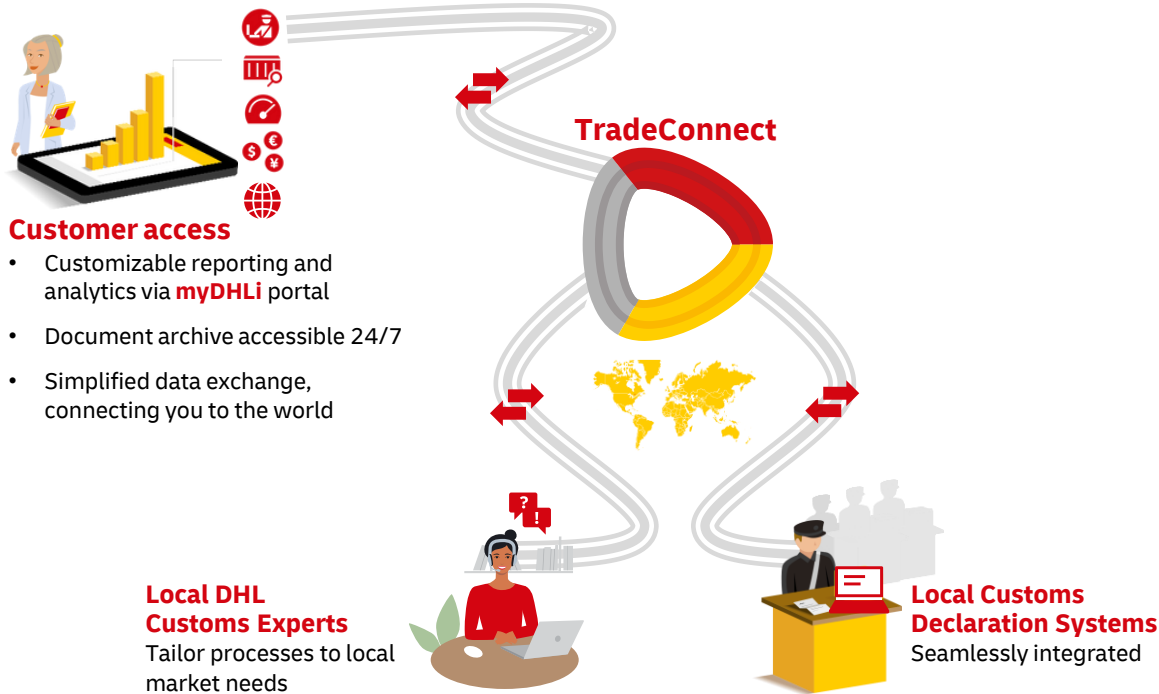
TradeConnect

Customer access

- Customizable reporting and analytics via myDHLi portal
- Document archive accessible 24/7
- Simplified data exchange, connecting you to the world

Local DHL Customs Experts
Tailor processes to local market needs

Local Customs Declaration Systems
Seamlessly integrated